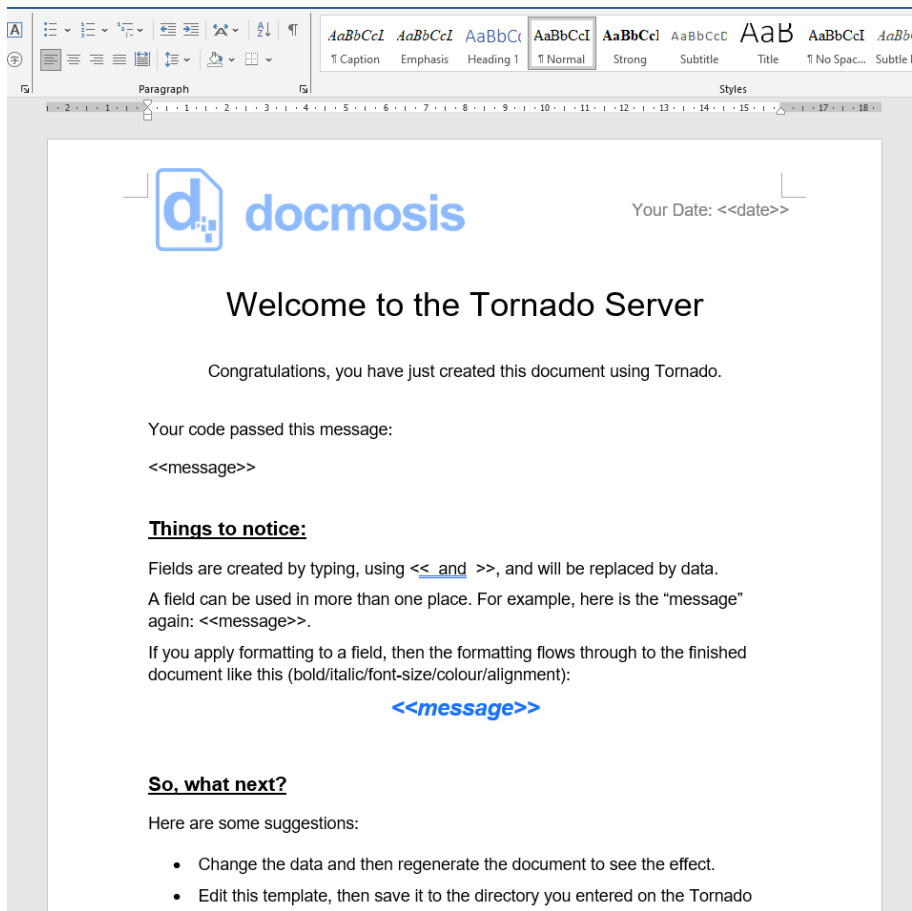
AaBbCcI AaBbCcI AaBbC AaBbCcI AaBbCcI AaBbCcD AaB AaBbCcI AaBb

¶ Caption Emphasis Heading 1 ¶ Normal Strong Subtitle Title ¶ No Spac... Subtle

Paragraph

Styles

docmosis

Your Date: <<date>>

Welcome to the Tornado Server

Congratulations, you have just created this document using Tornado.

Your code passed this message:

<<message>>

Things to notice:

Fields are created by typing, using << and >>, and will be replaced by data.

A field can be used in more than one place. For example, here is the "message" again: <<message>>.

If you apply formatting to a field, then the formatting flows through to the finished document like this (bold/italic/font-size/colour/alignment):

<<message>>

So, what next?

Here are some suggestions:

- Change the data and then regenerate the document to see the effect.
- Edit this template, then save it to the directory you entered on the Tornado